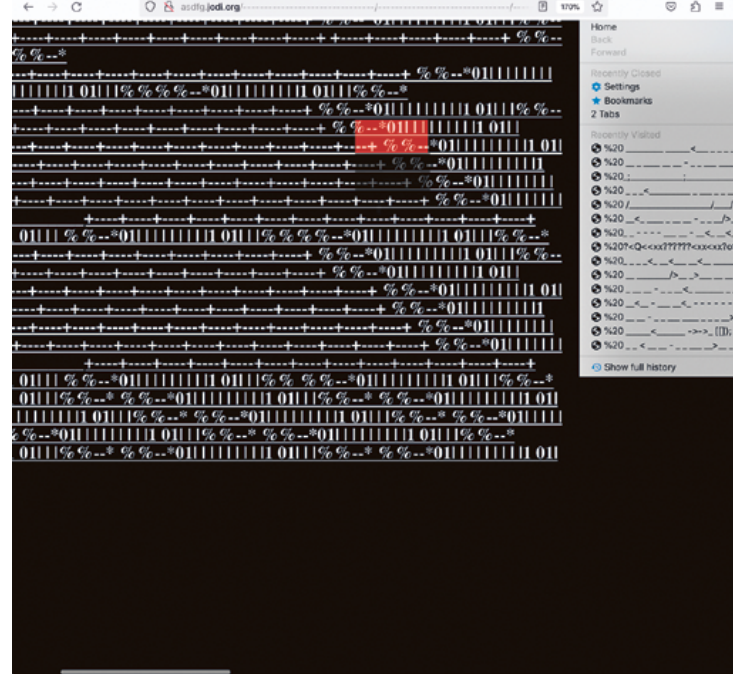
asdfg.jodi.org/

170%

% %--*

+---+---+---+---+---+---+---+---+---+---+---+ % %--*01||||||||

||||||1 01|||% % % %--*01||||||||||1 01|||% %--*

+---+---+---+---+---+---+---+---+---+ % %--*01||||||||1 01|||% %--

+---+---+---+---+---+---+---+---+---+ % %--*01||||||||||1 01||

+---+---+---+---+---+---+---+---+---+---+ % %--*01||||||||||1 01|

+---+---+---+---+---+---+---+---+---+---+ % %--*01||||||||||

+---+---+---+---+---+---+---+---+---+---+ % %--*01||||||||

+---+---+---+---+---+---+---+---+---+---+ % %--*01||||||

01||| % %--*01||||||||||1 01|||% % % %--*01||||||||||1 01|||% %--*

+---+---+---+---+---+---+---+---+---+ % %--*01||||||||||1 01|||% %--

+---+---+---+---+---+---+---+---+ % %--*01||||||||||1 01||

+---+---+---+---+---+---+---+---+---+---+ % %--*01||||||||||1 01|

+---+---+---+---+---+---+---+---+---+---+ % %--*01||||||||||

+---+---+---+---+---+---+---+---+---+---+ % %--*01||||||

+---+---+---+---+---+---+---+---+---+---+ % %--*01||||||

01||| % %--*01||||||||||1 01|||% % % %--*01||||||||||1 01|||% %--*

01|||% %--* % %--*01||||||||||1 01|||% %--* % %--*01||||||||||1 01|

||||||||1 01|||% %--* % %--*01||||||||||1 01|||% %--* % %--*01|||||

% %--*01||||||||||1 01|||% %--* % %--*01||||||||||1 01|||% %--*

01|||% %--* % %--*01||||||||||1 01|||% %--* % %--*01||||||||||1 01|

Home
Back
Forward
Recently Closed
Settings
Bookmarks
2 Tabs
Recently Visited
%20
%20
%20
%20
%20
%20
%20
%20
%20?<Q<<xx?????<xx<xx?o
%20
%20
%20
%20
%20
%20
%20
Show full history